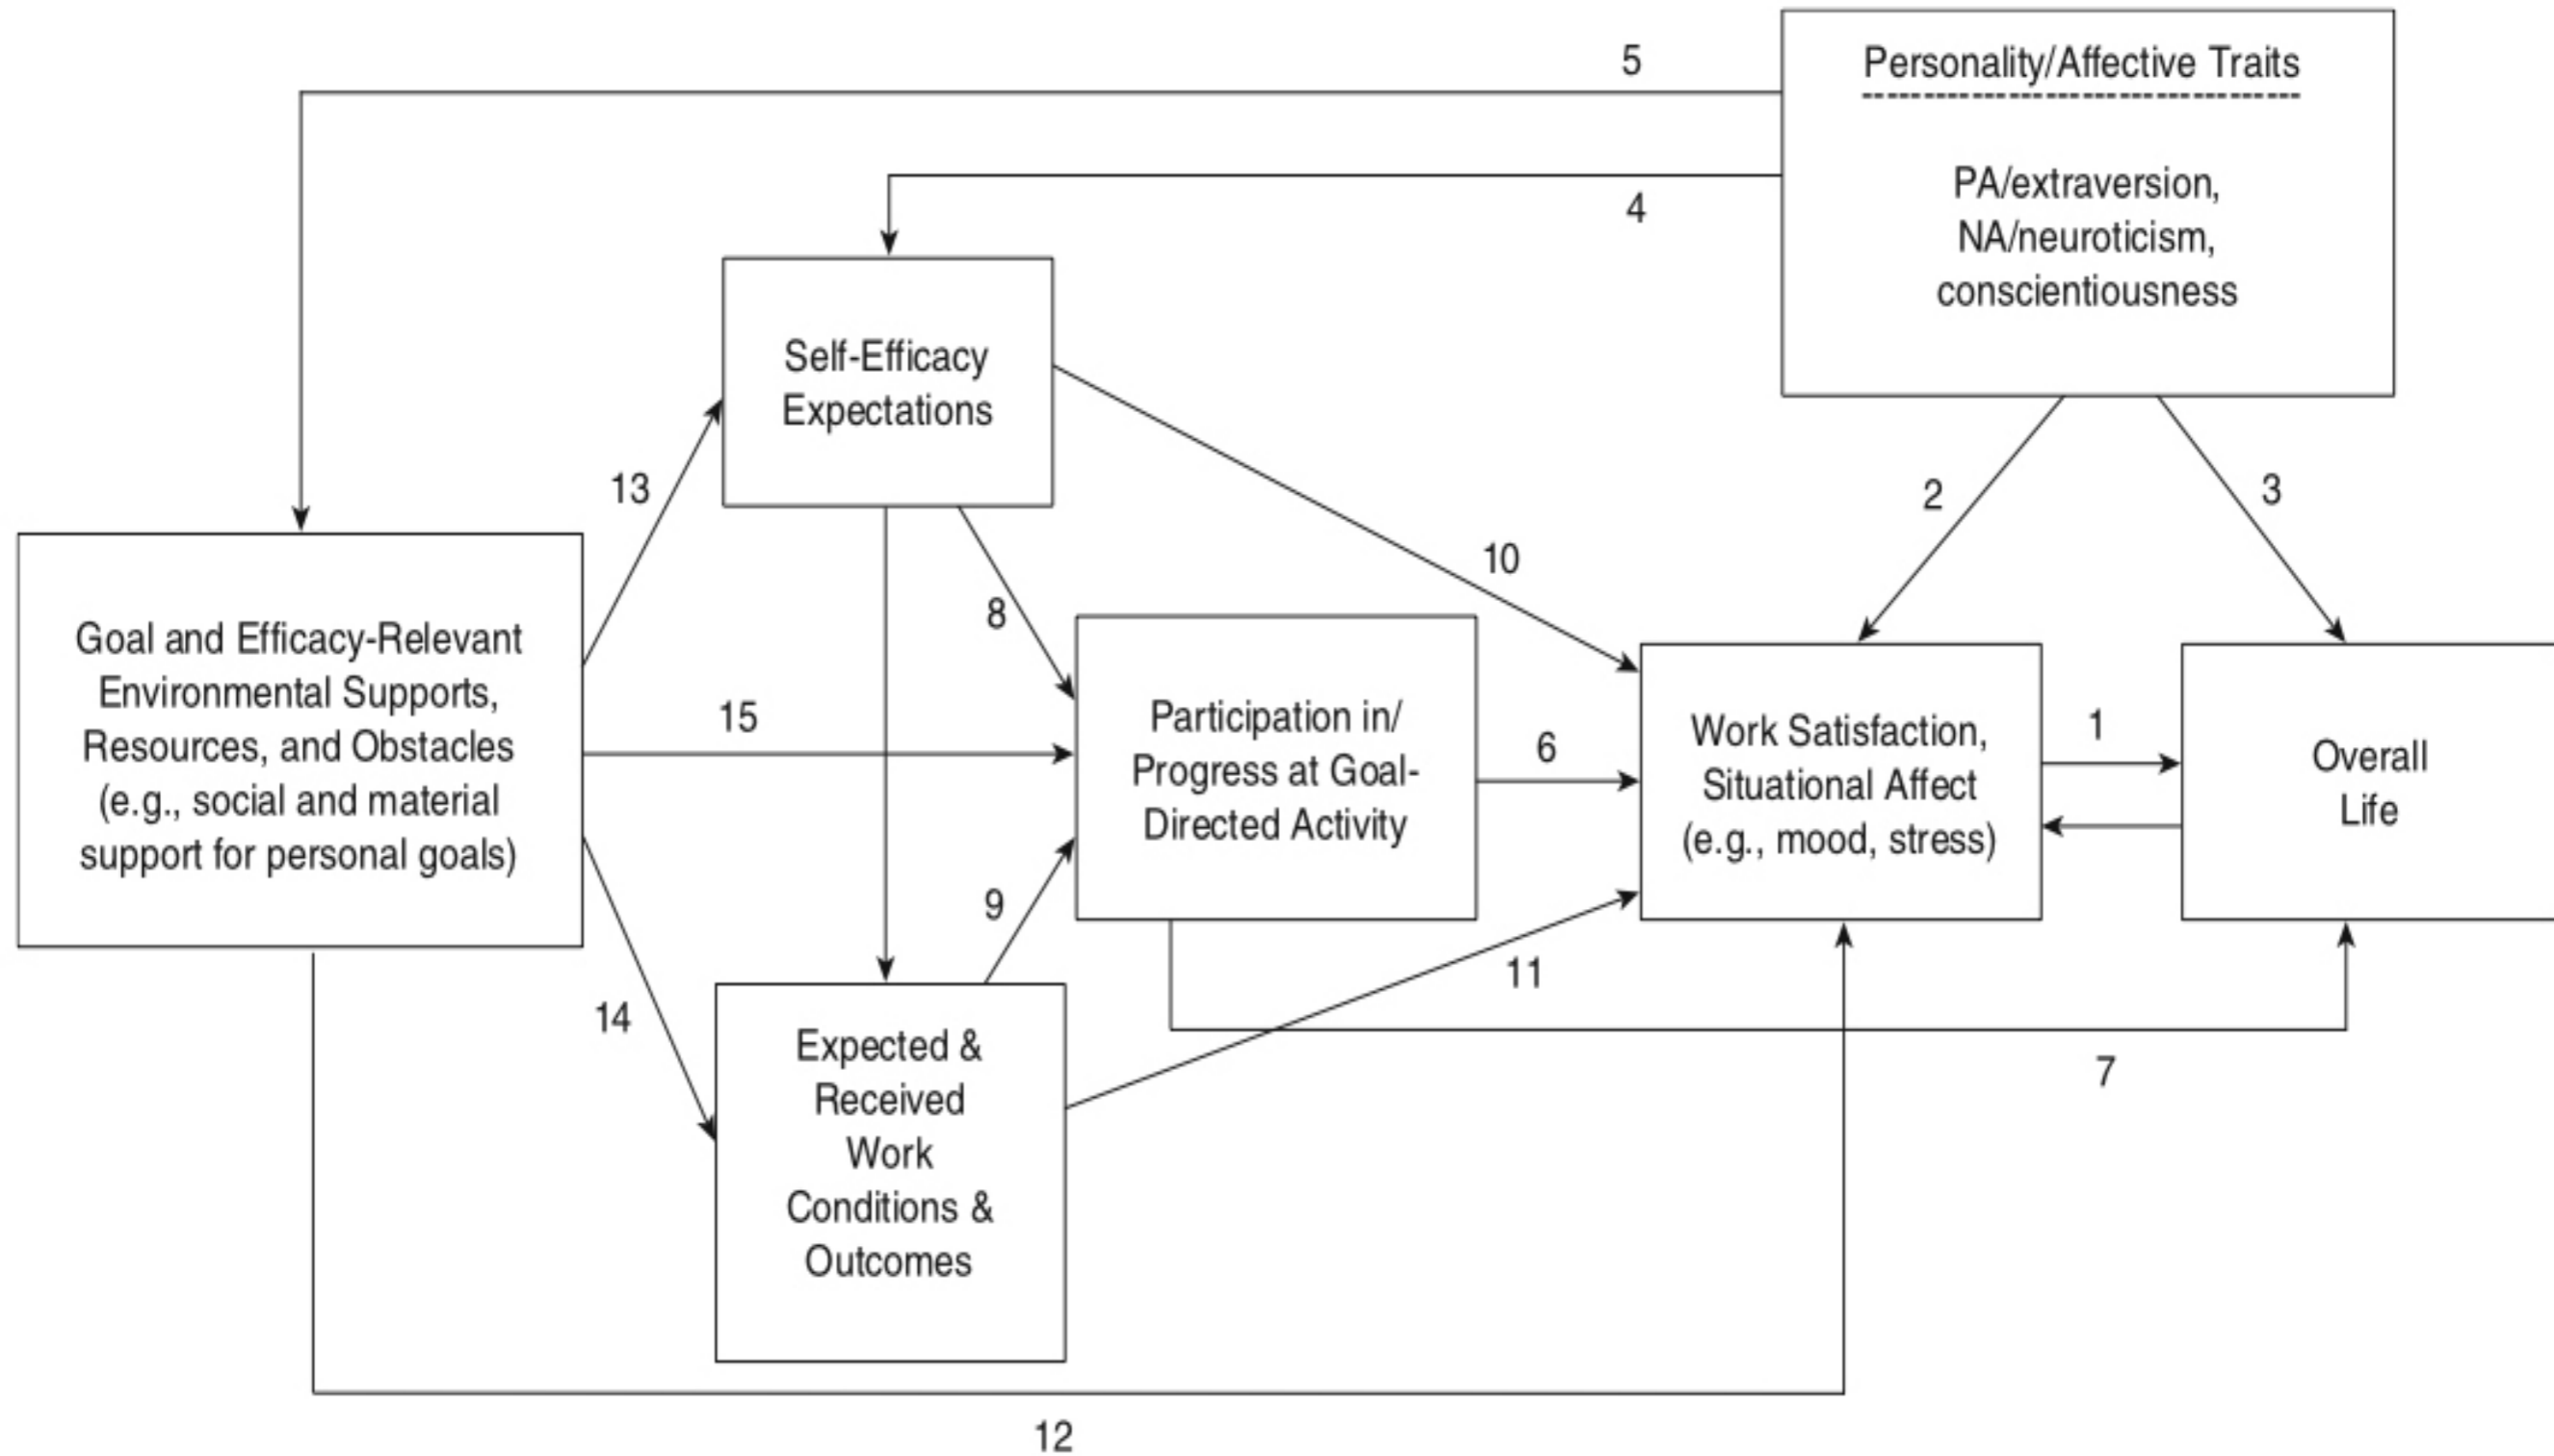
5

Personality/Affective Traits

PA/extraversion, NA/neuroticism, conscientiousness

4

Self-Efficacy Expectations

13

2

3

10

8

Goal and Efficacy-Relevant Environmental Supports, Resources, and Obstacles (e.g., social and material support for personal goals)

15

Participation in/ Progress at Goal-Directed Activity

6

Work Satisfaction, Situational Affect (e.g., mood, stress)

1

Overall Life

9

11

14

Expected & Received Work Conditions & Outcomes

7

12